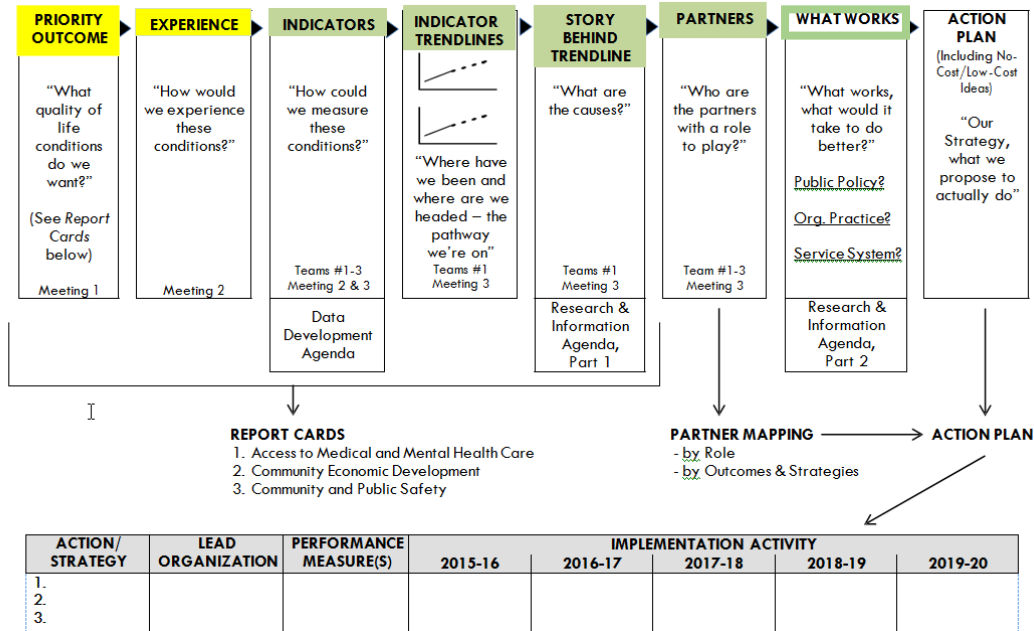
PRIORITY OUTCOME

"What quality of life conditions do we want?"

(See Report Cards below)

Meeting 1

EXPERIENCE

"How would we experience these conditions?"

Meeting 2

INDICATORS

"How could we measure these conditions?"

Teams #1-3 Meeting 2 & 3

Data Development Agenda

INDICATOR TRENDLINES

"Where have we been and where are we headed – the pathway we're on"

Teams #1 Meeting 3

STORY BEHIND TRENDLINE

"What are the causes?"

Teams #1 Meeting 3

Research & Information Agenda, Part 1

PARTNERS

"Who are the partners with a role to play?"

Team #1-3 Meeting 3

WHAT WORKS

"What works, what would it take to do better?"

Public Policy?

Org. Practice?

Service System?

Research & Information Agenda, Part 2

ACTION PLAN

(Including No-Cost/Low-Cost Ideas)

"Our Strategy, what we propose to actually do"

REPORT CARDS
1. Access to Medical and Mental Health Care
2. Community Economic Development
3. Community and Public Safety

PARTNER MAPPING
- by Role
- by Outcomes & Strategies

ACTION PLAN

| ACTION/ STRATEGY | LEAD ORGANIZATION | PERFORMANCE MEASURE(S) | IMPLEMENTATION ACTIVITY 2015-16 | 2016-17 | 2017-18 | 2018-19 | 2019-20 |
|---|---|---|---|---|---|---|---|
| 1. 2. 3. | | | | | | | |